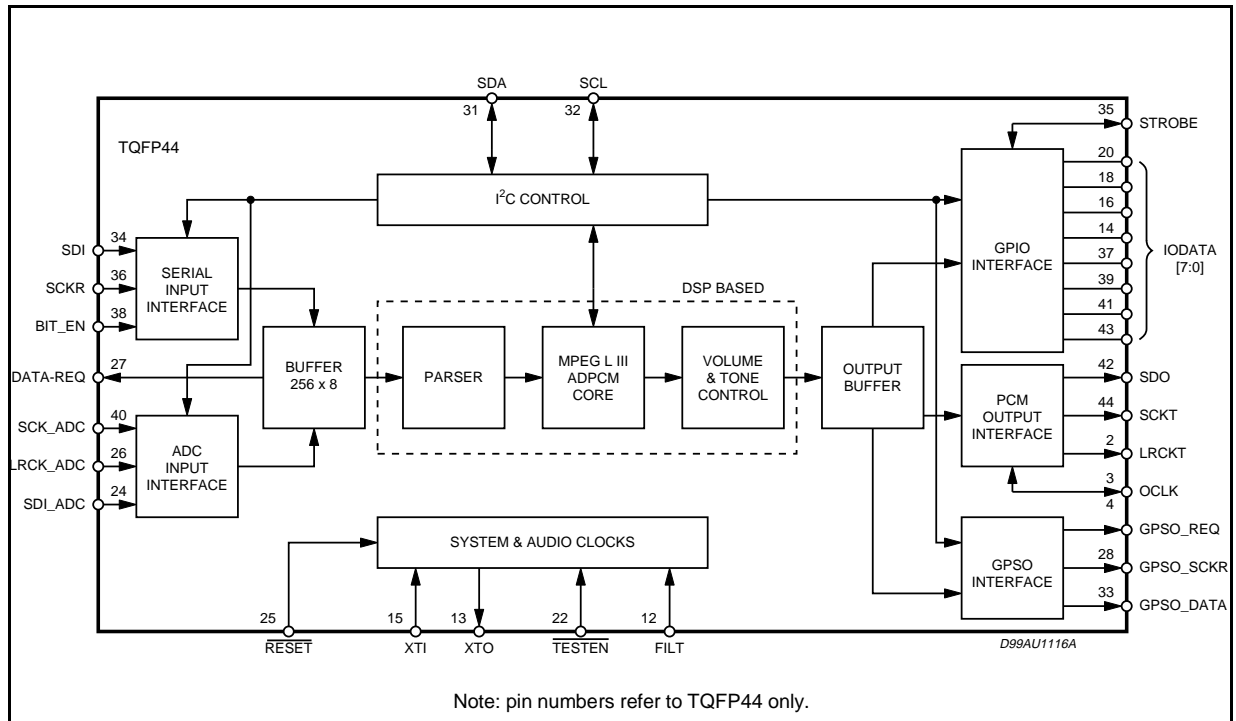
SDA
SCL
31
32
35
STROBE
TQFP44
20
18
16
14
37
39
41
43
IODATA [7:0]
$I^2C$ CONTROL
GPIO INTERFACE
SDI
34
SCKR
36
BIT_EN
38
SERIAL INPUT INTERFACE
DSP BASED
BUFFER 256 x 8
PARSER
MPEG L III ADPCM CORE
VOLUME & TONE CONTROL
OUTPUT BUFFER
DATA-REQ
27
42
SDO
44
SCKT
PCM OUTPUT INTERFACE
2
LRCKT
3
OCLK
4
SCK_ADC
40
LRCK_ADC
26
SDI_ADC
24
ADC INPUT INTERFACE
SYSTEM & AUDIO CLOCKS
GPSO_REQ
28
GPSO_SCKR
GPSO INTERFACE
33
GPSO_DATA
25
$\overline{RESET}$
15
XTI
13
XTO
22
$\overline{TESTEN}$
12
FILT
D99AU1116A
Note: pin numbers refer to TQFP44 only.